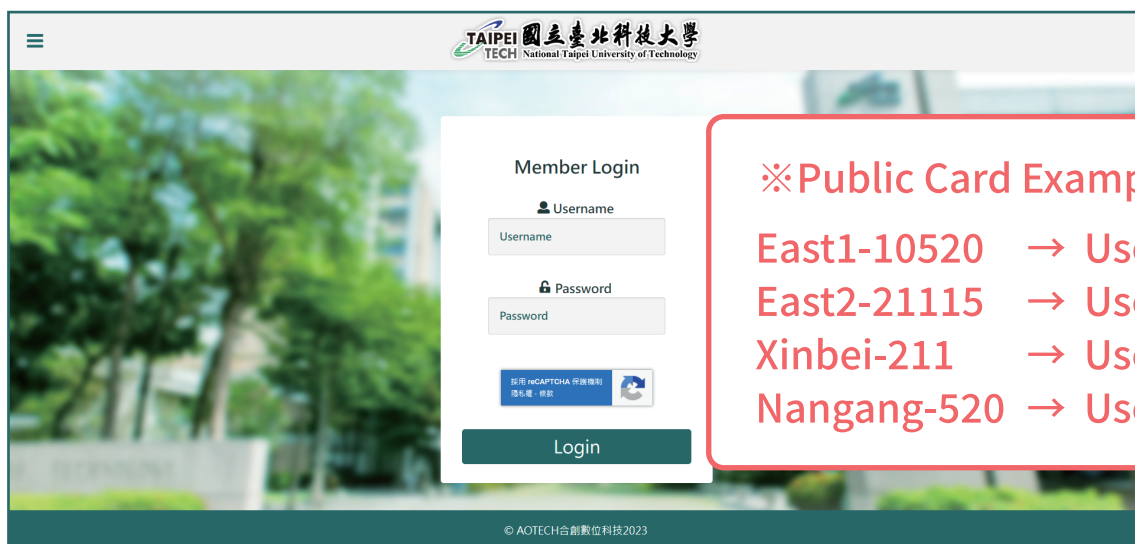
TAIPEI TECH 國立臺北科技大學 National Taipei University of Technology

Member Login

Username

Username

Password

Password

採用 reCAPTCHA 保護機制
隱私權 - 條款

Login

※Public Card Examp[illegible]

East1-10520 → Us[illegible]
East2-21115 → Us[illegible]
Xinbei-211 → Us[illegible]
Nangang-520 → Us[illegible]

© AOTECH合創數位科技2023